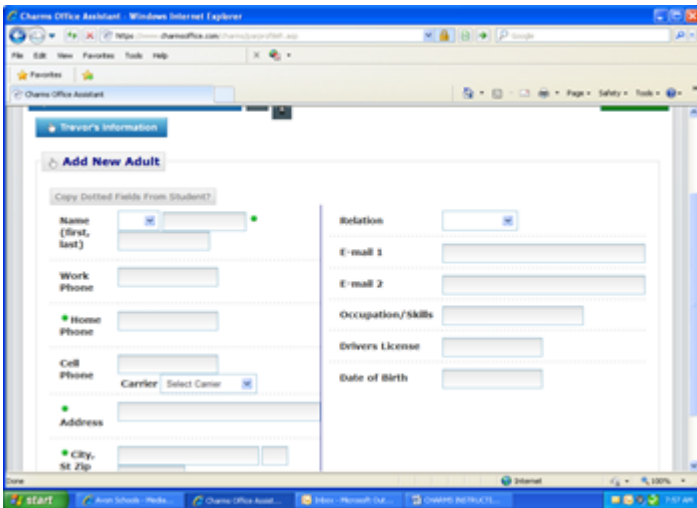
Charms Office Assistant - Windows Internet Explorer

https://www.charmsoffice.com/charms/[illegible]

Google

File Edit View Favorites Tools Help

Favorites

Charms Office Assistant

Page Safety Tools

Trevor's Information

Add New Adult

Copy Dotted Fields From Student?

Name (first, last)

Work Phone

Home Phone

Cell Phone

Carrier Select Carrier

Address

City, St Zip

Relation

E-mail 1

E-mail 2

Occupation/Skills

Drivers License

Date of Birth

Done

Internet

100%

start

Avon Schools - Media...

Charms Office Assist...

Inbox - Microsoft Out...

CHARMS INSTRUCTE...

7:57 AM